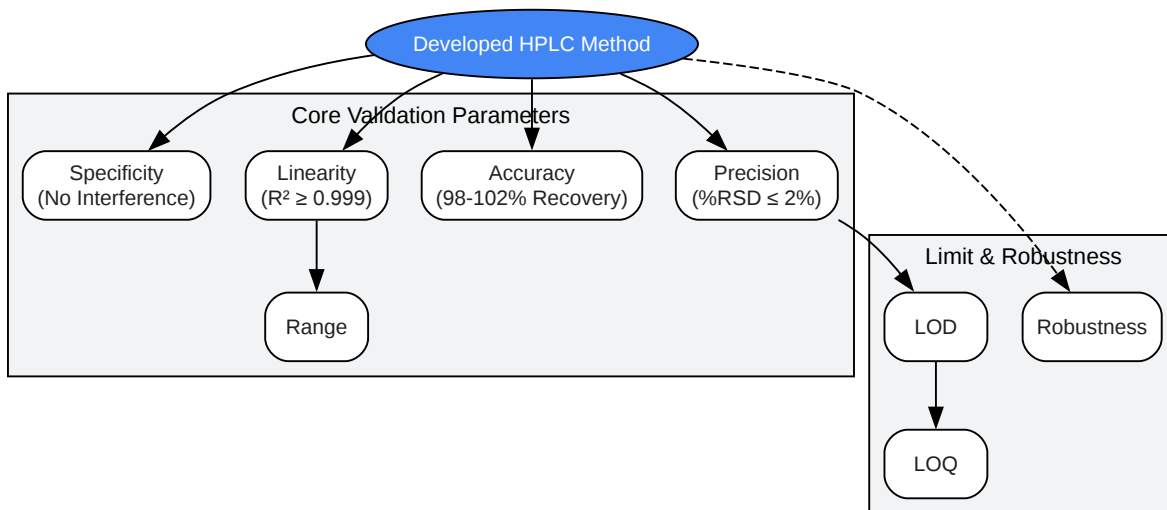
Developed HPLC Method

Core Validation Parameters

Specificity (No Interference)

Linearity ($R^2 \geq 0.999$)

Accuracy (98-102% Recovery)

Precision (%RSD ≤ 2%)

Range

Limit & Robustness

LOD

Robustness

LOQ